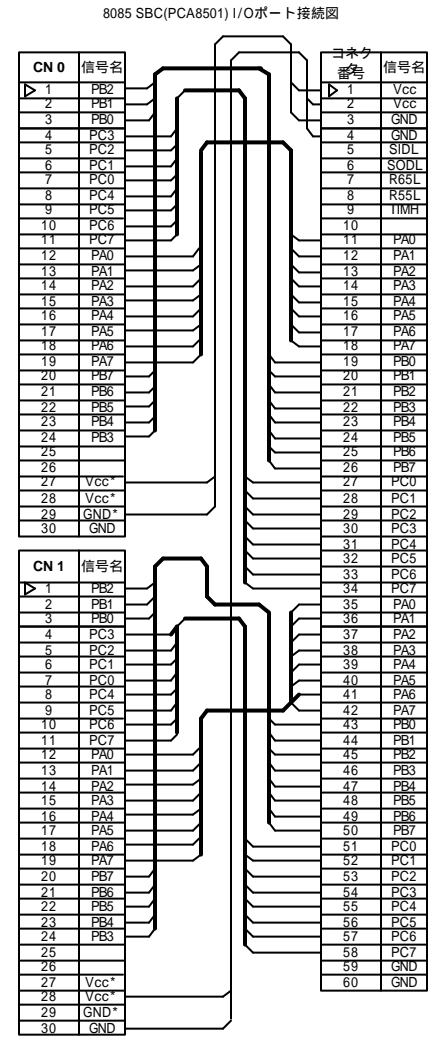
8085 SBC(PCA8501) I/Oポート接続図

| CN 0 | 信号名 |
|---|---|
| 1 | PB2 |
| 2 | PB1 |
| 3 | PB0 |
| 4 | PC3 |
| 5 | PC2 |
| 6 | PC1 |
| 7 | PC0 |
| 8 | PC4 |
| 9 | PC5 |
| 10 | PC6 |
| 11 | PC7 |
| 12 | PA0 |
| 13 | PA1 |
| 14 | PA2 |
| 15 | PA3 |
| 16 | PA4 |
| 17 | PA5 |
| 18 | PA6 |
| 19 | PA7 |
| 20 | PB7 |
| 21 | PB6 |
| 22 | PB5 |
| 23 | PB4 |
| 24 | PB3 |
| 25 | |
| 26 | |
| 27 | Vcc* |
| 28 | Vcc* |
| 29 | GND* |
| 30 | GND |

| CN 1 | 信号名 |
|---|---|
| 1 | PB2 |
| 2 | PB1 |
| 3 | PB0 |
| 4 | PC3 |
| 5 | PC2 |
| 6 | PC1 |
| 7 | PC0 |
| 8 | PC4 |
| 9 | PC5 |
| 10 | PC6 |
| 11 | PC7 |
| 12 | PA0 |
| 13 | PA1 |
| 14 | PA2 |
| 15 | PA3 |
| 16 | PA4 |
| 17 | PA5 |
| 18 | PA6 |
| 19 | PA7 |
| 20 | PB7 |
| 21 | PB6 |
| 22 | PB5 |
| 23 | PB4 |
| 24 | PB3 |
| 25 | |
| 26 | |
| 27 | Vcc* |
| 28 | Vcc* |
| 29 | GND* |
| 30 | GND |

| コネクタ番号 | 信号名 |
|---|---|
| 1 | Vcc |
| 2 | Vcc |
| 3 | GND |
| 4 | GND |
| 5 | SIDL |
| 6 | SODL |
| 7 | R65L |
| 8 | R55L |
| 9 | TIMH |
| 10 | |
| 11 | PA0 |
| 12 | PA1 |
| 13 | PA2 |
| 14 | PA3 |
| 15 | PA4 |
| 16 | PA5 |
| 17 | PA6 |
| 18 | PA7 |
| 19 | PB0 |
| 20 | PB1 |
| 21 | PB2 |
| 22 | PB3 |
| 23 | PB4 |
| 24 | PB5 |
| 25 | PB6 |
| 26 | PB7 |
| 27 | PC0 |
| 28 | PC1 |
| 29 | PC2 |
| 30 | PC3 |
| 31 | PC4 |
| 32 | PC5 |
| 33 | PC6 |
| 34 | PC7 |
| 35 | PA0 |
| 36 | PA1 |
| 37 | PA2 |
| 38 | PA3 |
| 39 | PA4 |
| 40 | PA5 |
| 41 | PA6 |
| 42 | PA7 |
| 43 | PB0 |
| 44 | PB1 |
| 45 | PB2 |
| 46 | PB3 |
| 47 | PB4 |
| 48 | PB5 |
| 49 | PB6 |
| 50 | PB7 |
| 51 | PC0 |
| 52 | PC1 |
| 53 | PC2 |
| 54 | PC3 |
| 55 | PC4 |
| 56 | PC5 |
| 57 | PC6 |
| 58 | PC7 |
| 59 | GND |
| 60 | GND |